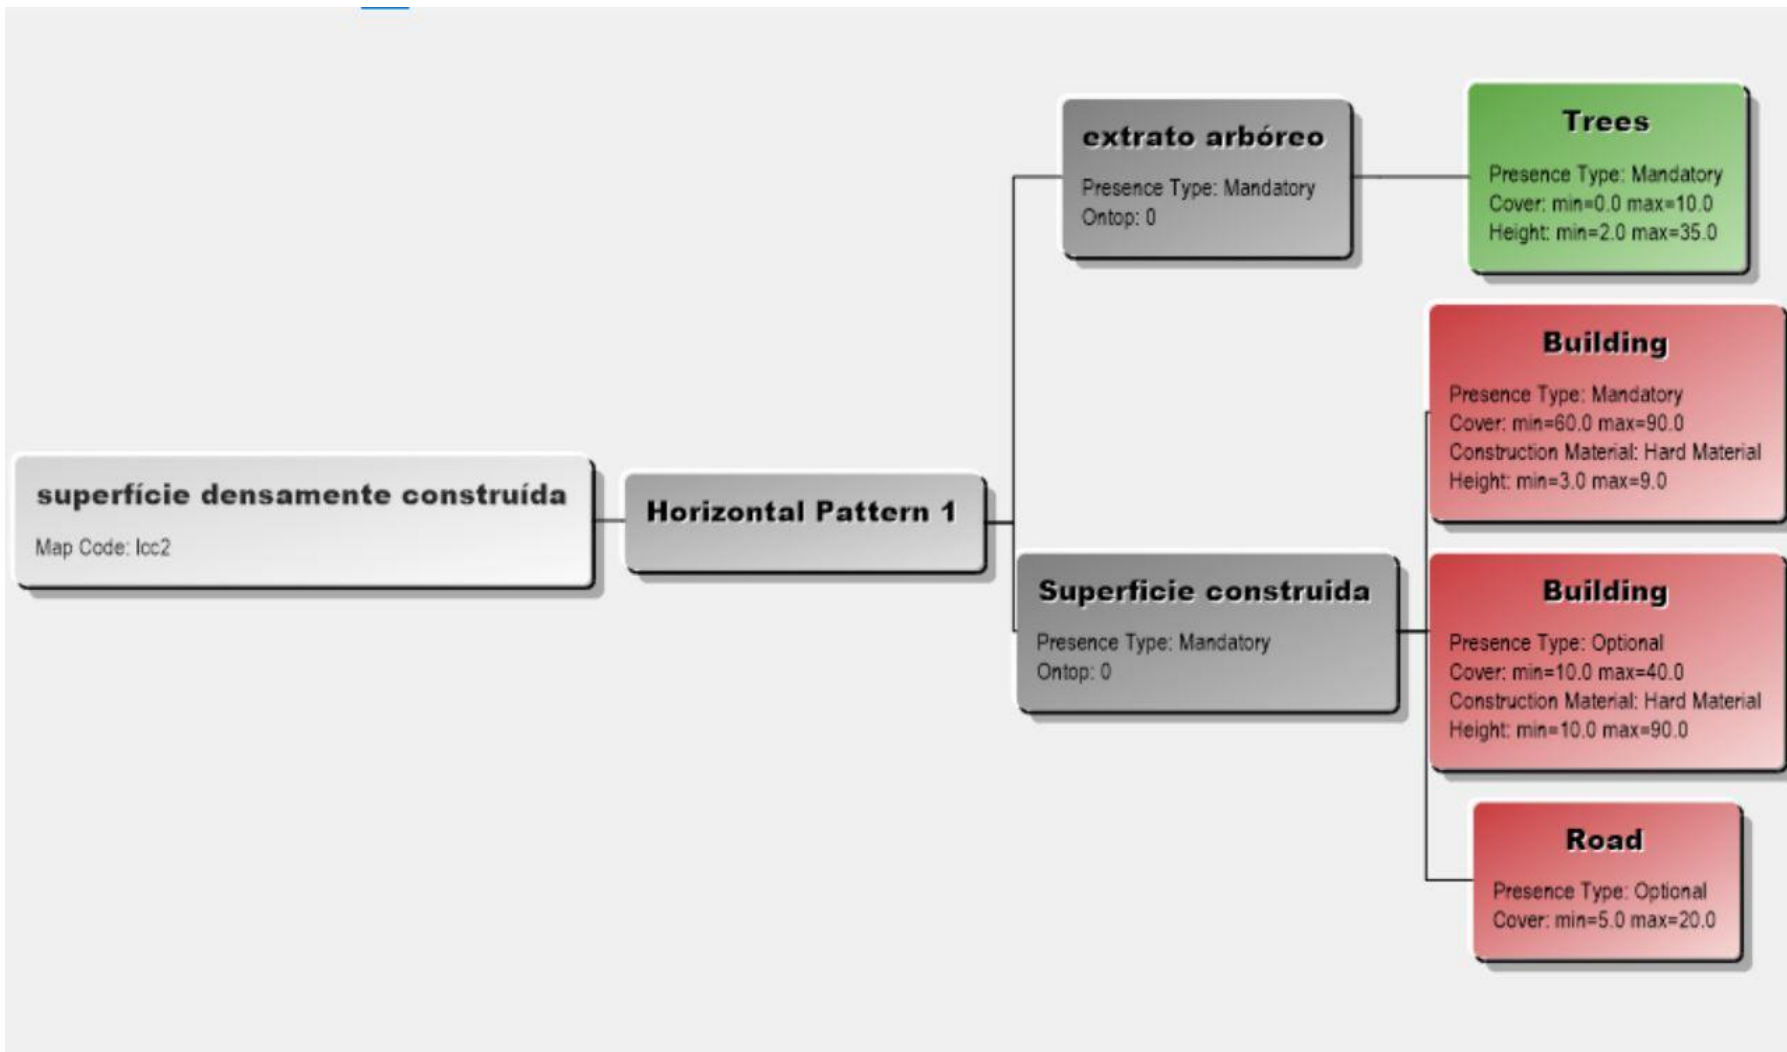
superfície densamente construída
Map Code: lcc2

Horizontal Pattern 1

extrato arbóreo
Presence Type: Mandatory
Ontop: 0

Trees
Presence Type: Mandatory
Cover: min=0.0 max=10.0
Height: min=2.0 max=35.0

Superficie construida
Presence Type: Mandatory
Ontop: 0

Building
Presence Type: Mandatory
Cover: min=60.0 max=90.0
Construction Material: Hard Material
Height: min=3.0 max=9.0

Building
Presence Type: Optional
Cover: min=10.0 max=40.0
Construction Material: Hard Material
Height: min=10.0 max=90.0

Road
Presence Type: Optional
Cover: min=5.0 max=20.0